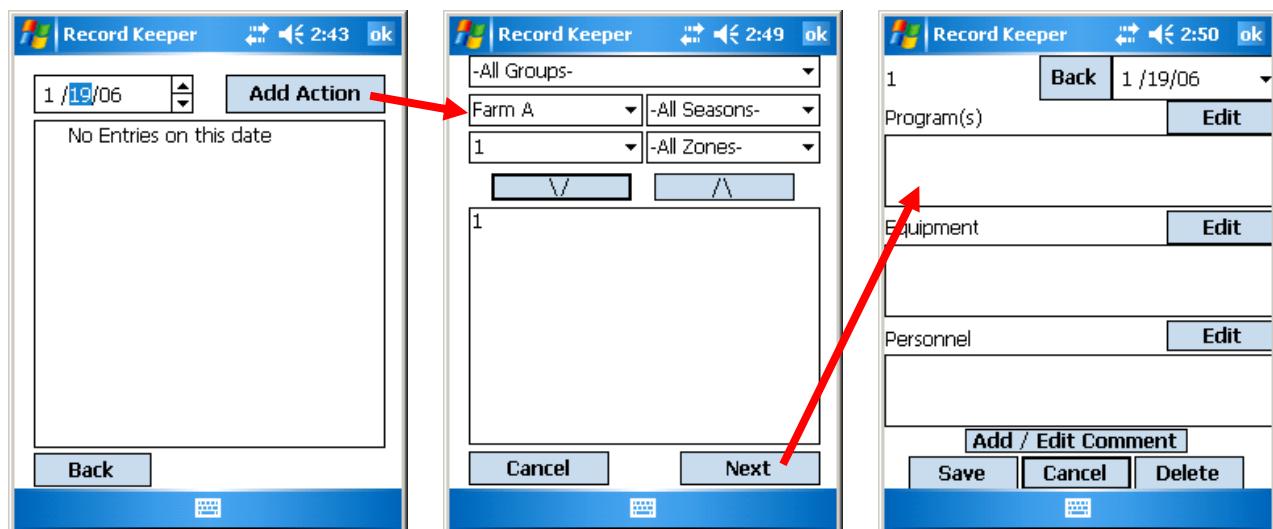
Record Keeper 2:43 ok

1 /19/06

Add Action

No Entries on this date

Back

Record Keeper 2:49 ok

-All Groups-

Farm A

-All Seasons-

1

-All Zones-

\/

/\

1

Cancel

Next

Record Keeper 2:50 ok

1

Back

1 /19/06

Program(s)

Edit

Equipment

Edit

Personnel

Edit

Add / Edit Comment

Save

Cancel

Delete